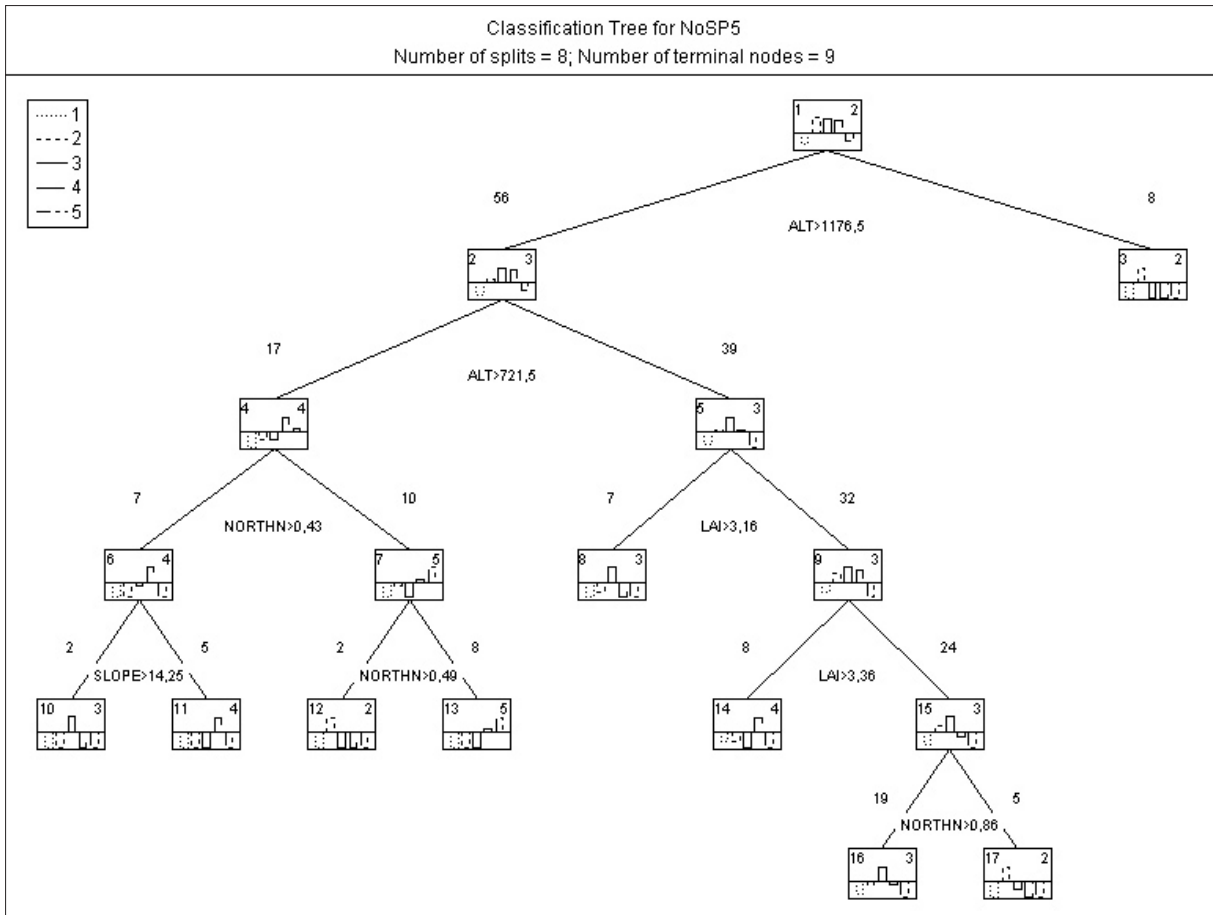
Classification Tree for NoSP5
Number of splits = 8; Number of terminal nodes = 9

1
2
3
4
5

1 2

56

ALT>1176,5

8

2 3

3 2

17

ALT>721,5

39

4 4

5 3

7

NORTHN>0,43

10

7

LAI>3,16

32

6 4

7 5

8 3

9 3

2

SLOPE>14,25

5

2

NORTHN>0,49

8

8

LAI>3,36

24

10 3

11 4

12 2

13 5

14 4

15 3

19

NORTHN>0,86

5

16 3

17 2